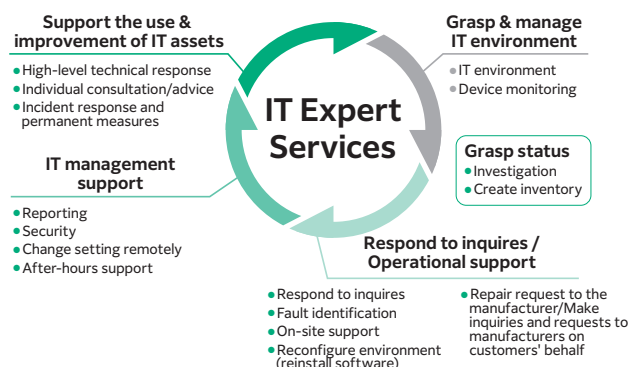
Support the use & improvement of IT assets
High-level technical response
Individual consultation/advice
Incident response and permanent measures

Grasp & manage IT environment
IT environment
Device monitoring

IT Expert Services

Grasp status
Investigation
Create inventory

IT management support
Reporting
Security
Change setting remotely
After-hours support

Respond to inquires / Operational support
Respond to inquires
Fault identification
On-site support
Reconfigure environment (reinstall software)

Repair request to the manufacturer/Make inquiries and requests to manufacturers on customers' behalf